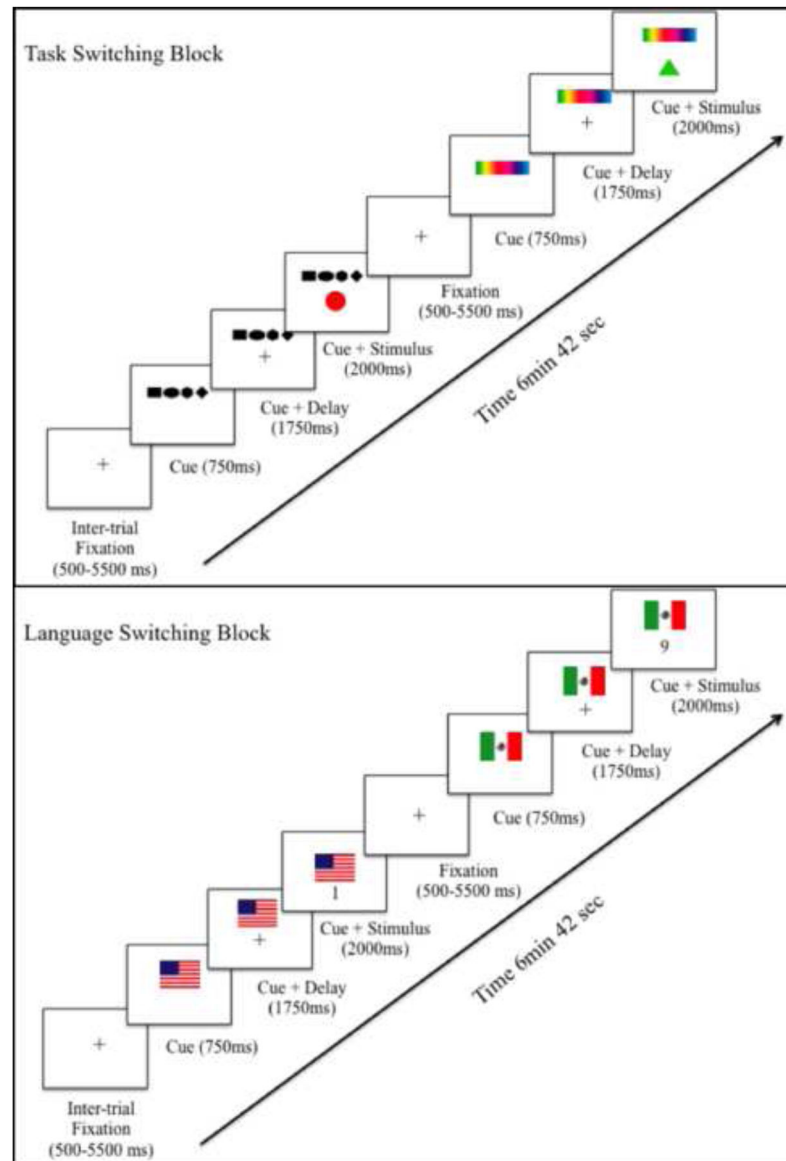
Task Switching Block

+

Inter-trial Fixation (500-5500 ms)

Cue (750ms)

+

Cue + Delay (1750ms)

Cue + Stimulus (2000ms)

+

Fixation (500-5500 ms)

Cue (750ms)

+

Cue + Delay (1750ms)

Cue + Stimulus (2000ms)

Time 6min 42 sec

Language Switching Block

+

Inter-trial Fixation (500-5500 ms)

Cue (750ms)

+

Cue + Delay (1750ms)

1

Cue + Stimulus (2000ms)

+

Fixation (500-5500 ms)

Cue (750ms)

+

Cue + Delay (1750ms)

9

Cue + Stimulus (2000ms)

Time 6min 42 sec